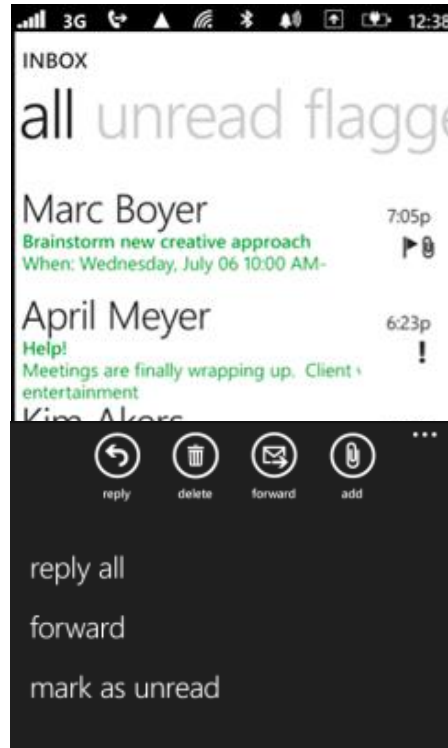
3G 12:38

INBOX

all unread flagge

Marc Boyer
7:05p
Brainstorm new creative approach
When: Wednesday, July 06 10:00 AM-

April Meyer
6:23p
!
Help!
Meetings are finally wrapping up. Client entertainment

Kim Akers

...

reply delete forward add

reply all

forward

mark as unread